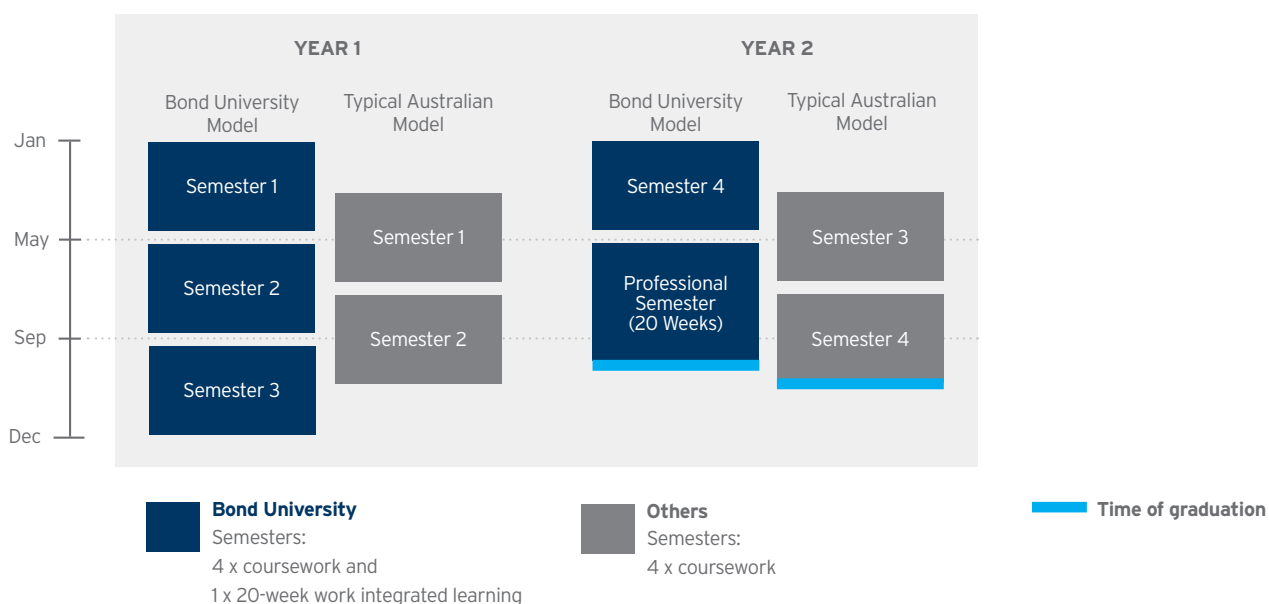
YEAR 1

YEAR 2

Bond University Model

Typical Australian Model

Bond University Model

Typical Australian Model

Jan

May

Sep

Dec

Semester 1

Semester 2

Semester 3

Semester 1

Semester 2

Semester 4

Professional Semester (20 Weeks)

Semester 3

Semester 4

Bond University
Semesters:
4 x coursework and
1 x 20-week work integrated learning

Others
Semesters:
4 x coursework

Time of graduation